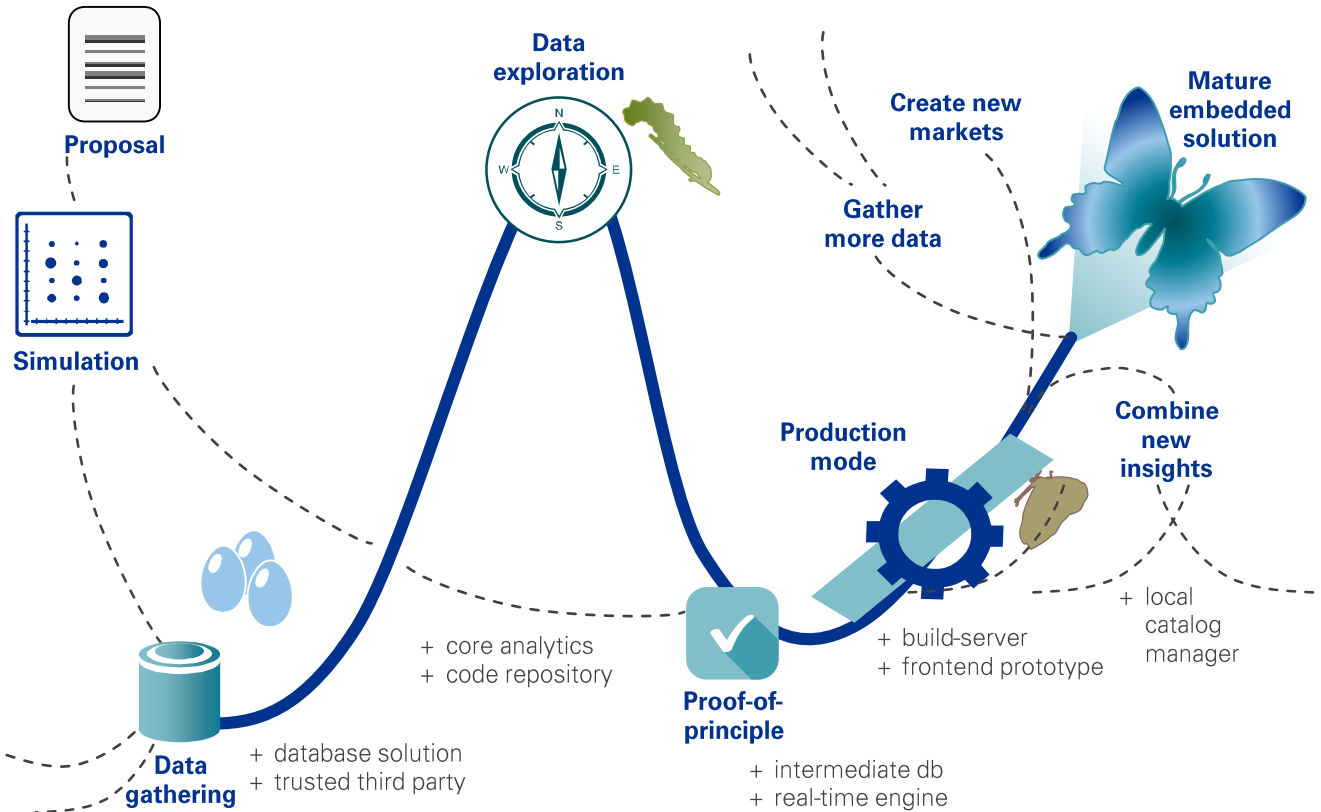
Proposal

Simulation

Data exploration

N
W
E
S

Create new markets

Mature embedded solution

Gather more data

Combine new insights

Production mode

+ local catalog manager

+ core analytics
+ code repository

Proof-of-principle

+ build-server
+ frontend prototype

Data gathering

+ database solution
+ trusted third party

+ intermediate db
+ real-time engine